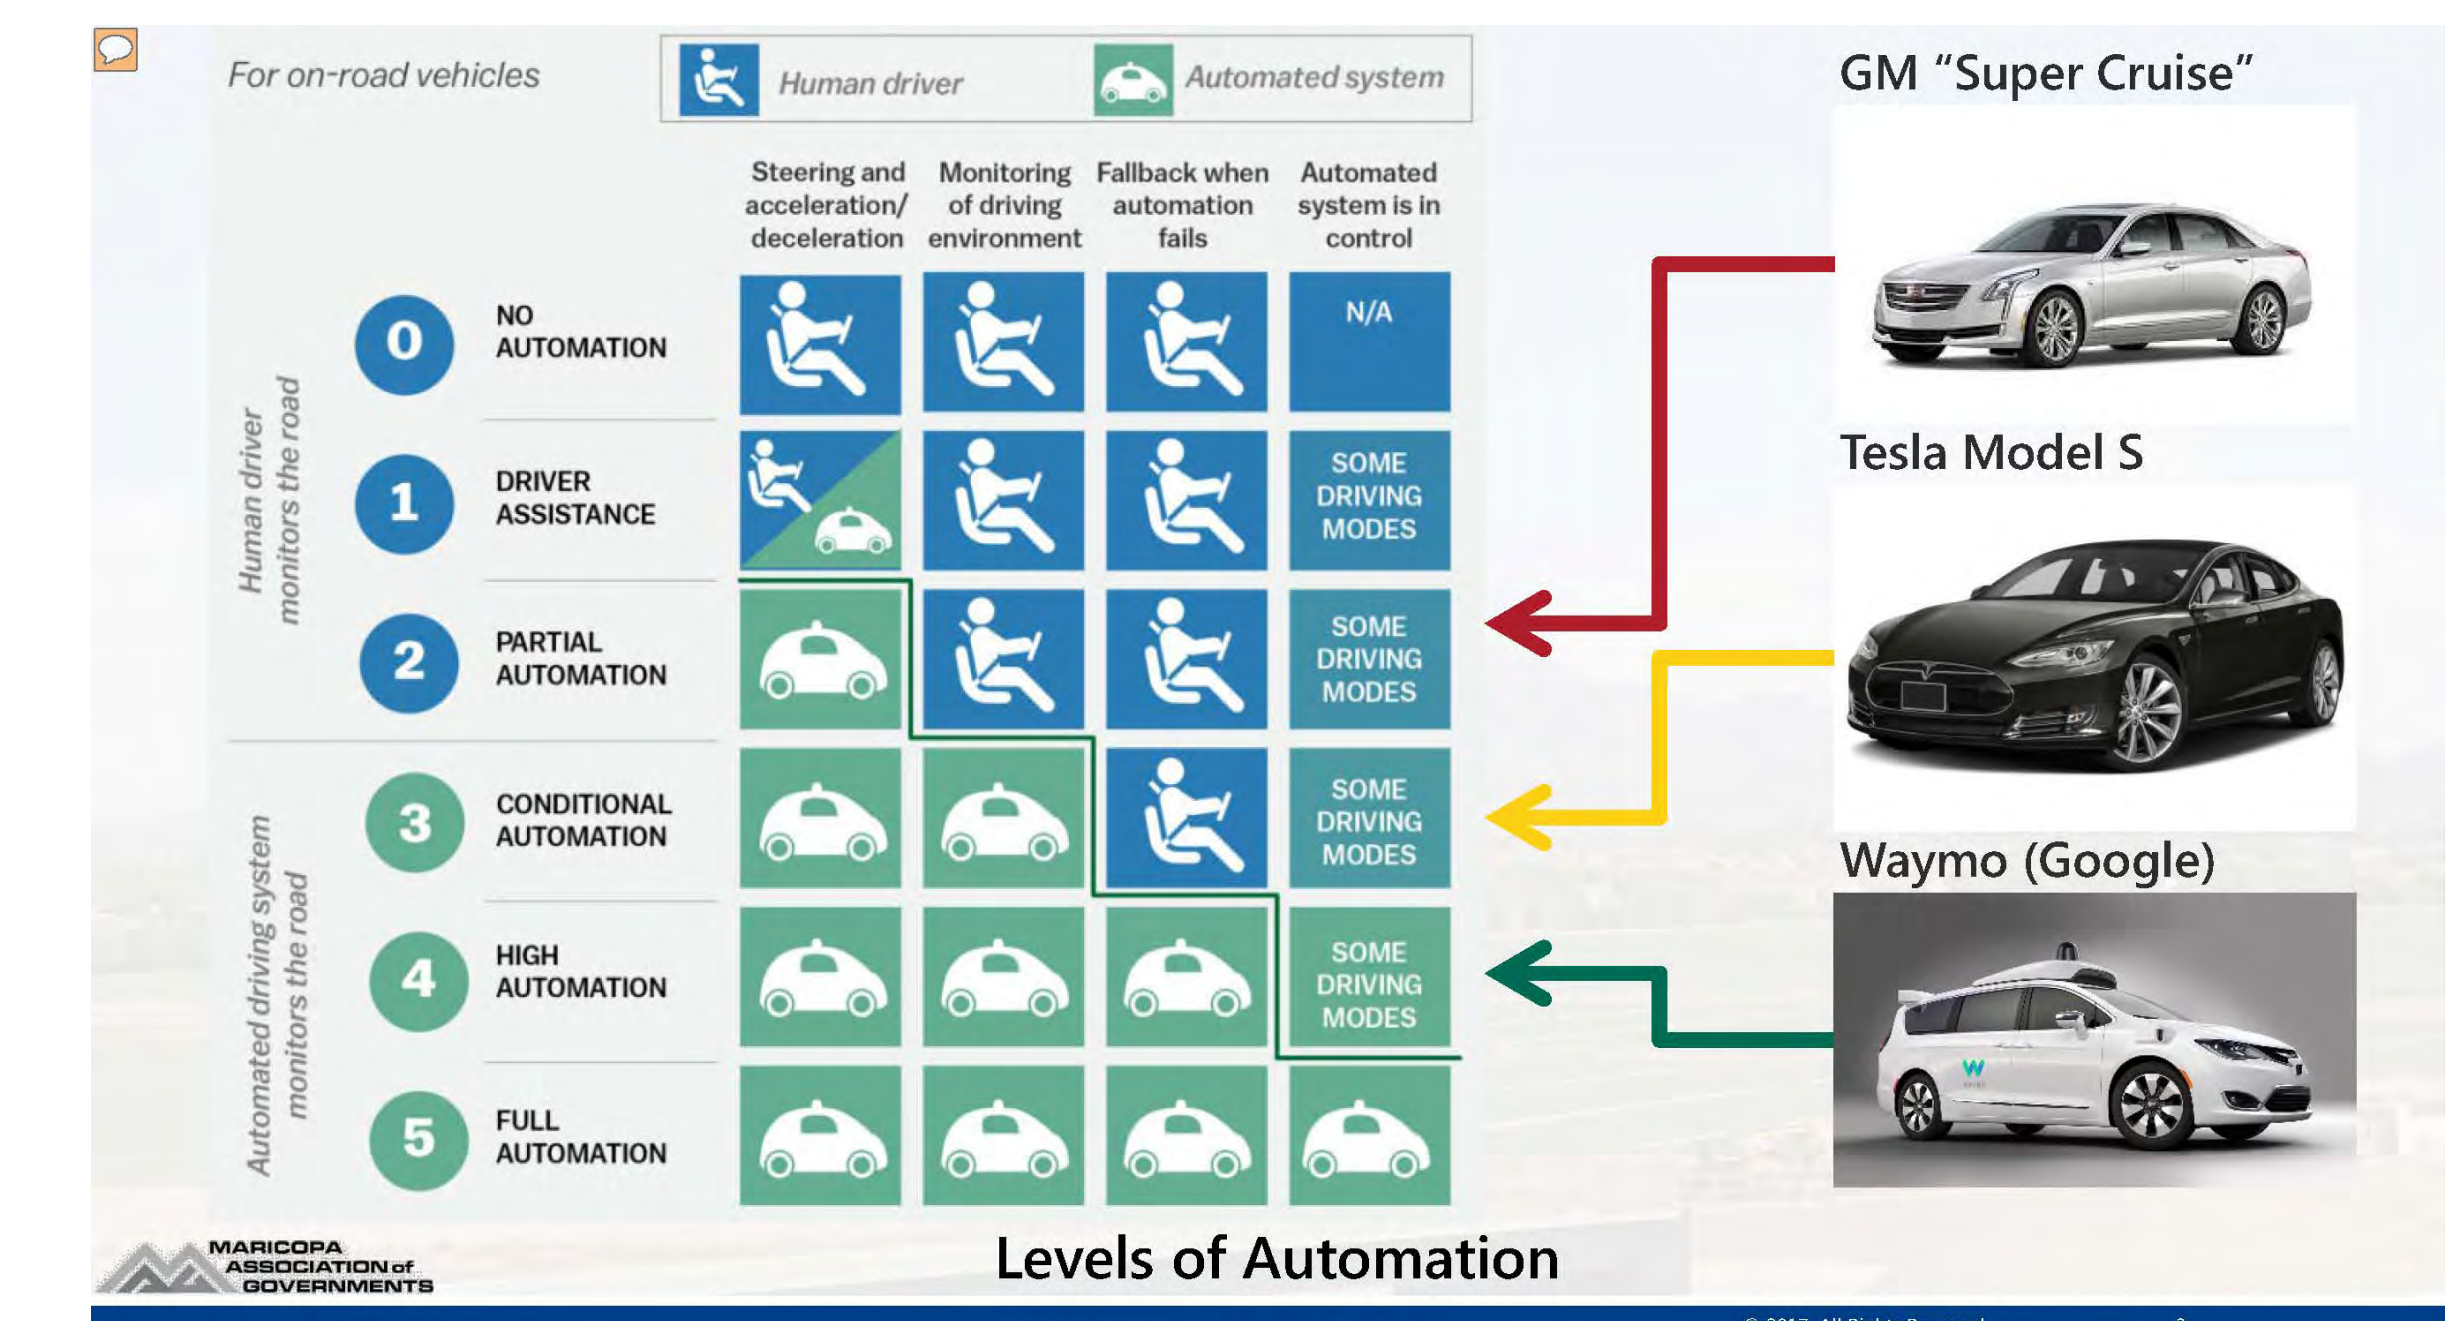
For on-road vehicles

Human driver

Automated system

GM “Super Cruise”

Tesla Model S

Waymo (Google)

| | | Steering and acceleration/ deceleration | Monitoring of driving environment | Fallback when automation fails | Automated system is in control |
|---|---|---|---|---|---|
| 0 | NO AUTOMATION | | | | N/A |
| 1 | DRIVER ASSISTANCE | | | | SOME DRIVING MODES |
| 2 | PARTIAL AUTOMATION | | | | SOME DRIVING MODES |
| 3 | CONDITIONAL AUTOMATION | | | | SOME DRIVING MODES |
| 4 | HIGH AUTOMATION | | | | SOME DRIVING MODES |
| 5 | FULL AUTOMATION | | | | |

Human driver monitors the road

Automated driving system monitors the road

MARICOPA ASSOCIATION of GOVERNMENTS

Levels of Automation

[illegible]